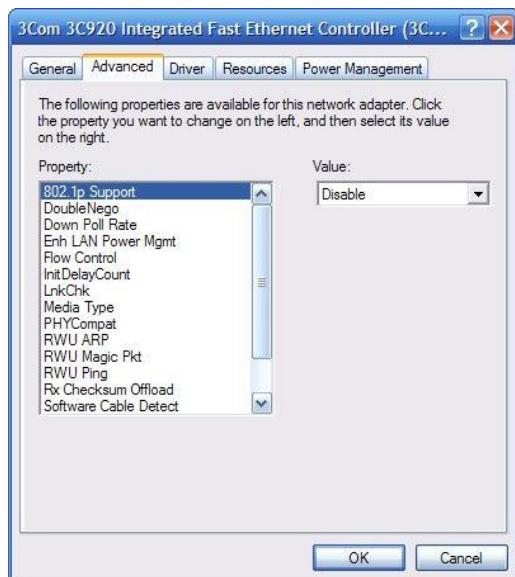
3Com 3C920 Integrated Fast Ethernet Controller (3C...

General | Advanced | Driver | Resources | Power Management

The following properties are available for this network adapter. Click the property you want to change on the left, and then select its value on the right.

Property:

802.1p Support
DoubleNego
Down Poll Rate
Enh LAN Power Mgmt
Flow Control
InitDelayCount
LnkChk
Media Type
PHYCompat
RWU ARP
RWU Magic Pkt
RWU Ping
Rx Checksum Offload
Software Cable Detect

Value:

Disable

OK
Cancel